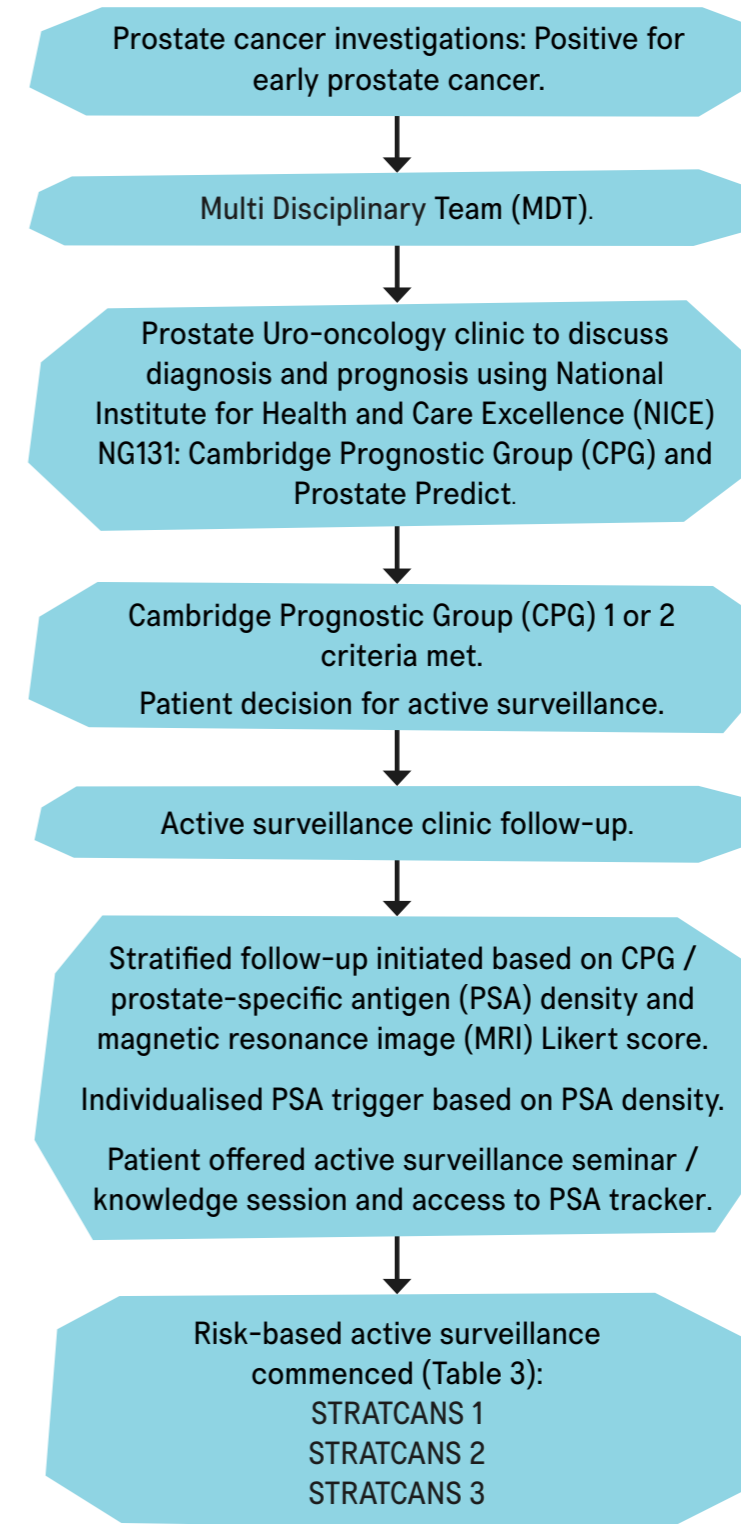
Prostate cancer investigations: Positive for early prostate cancer.

Multi Disciplinary Team (MDT).

Prostate Uro-oncology clinic to discuss diagnosis and prognosis using National Institute for Health and Care Excellence (NICE) NG131: Cambridge Prognostic Group (CPG) and Prostate Predict.

Cambridge Prognostic Group (CPG) 1 or 2 criteria met.

Patient decision for active surveillance.

Active surveillance clinic follow-up.

Stratified follow-up initiated based on CPG / prostate-specific antigen (PSA) density and magnetic resonance image (MRI) Likert score.

Individualised PSA trigger based on PSA density.

Patient offered active surveillance seminar / knowledge session and access to PSA tracker.

Risk-based active surveillance commenced (Table 3):
STRATCANS 1
STRATCANS 2
STRATCANS 3